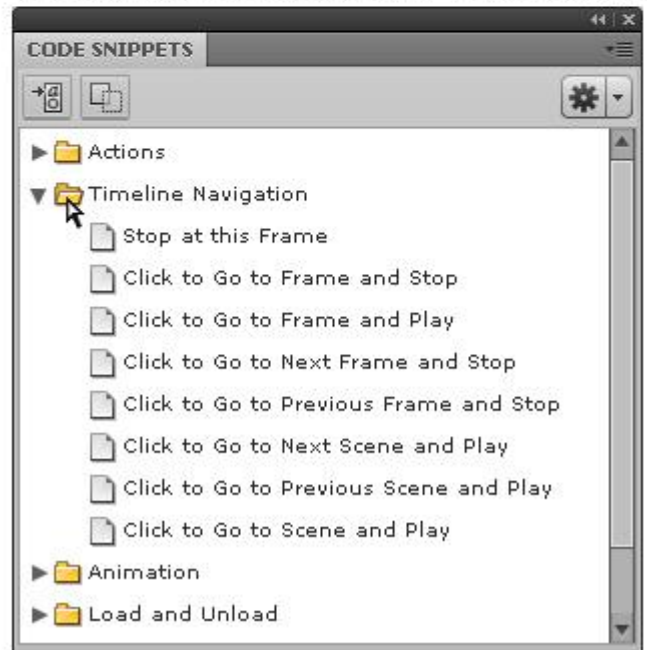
CODE SNIPPETS

Actions
Timeline Navigation
Stop at this Frame
Click to Go to Frame and Stop
Click to Go to Frame and Play
Click to Go to Next Frame and Stop
Click to Go to Previous Frame and Stop
Click to Go to Next Scene and Play
Click to Go to Previous Scene and Play
Click to Go to Scene and Play
Animation
Load and Unload